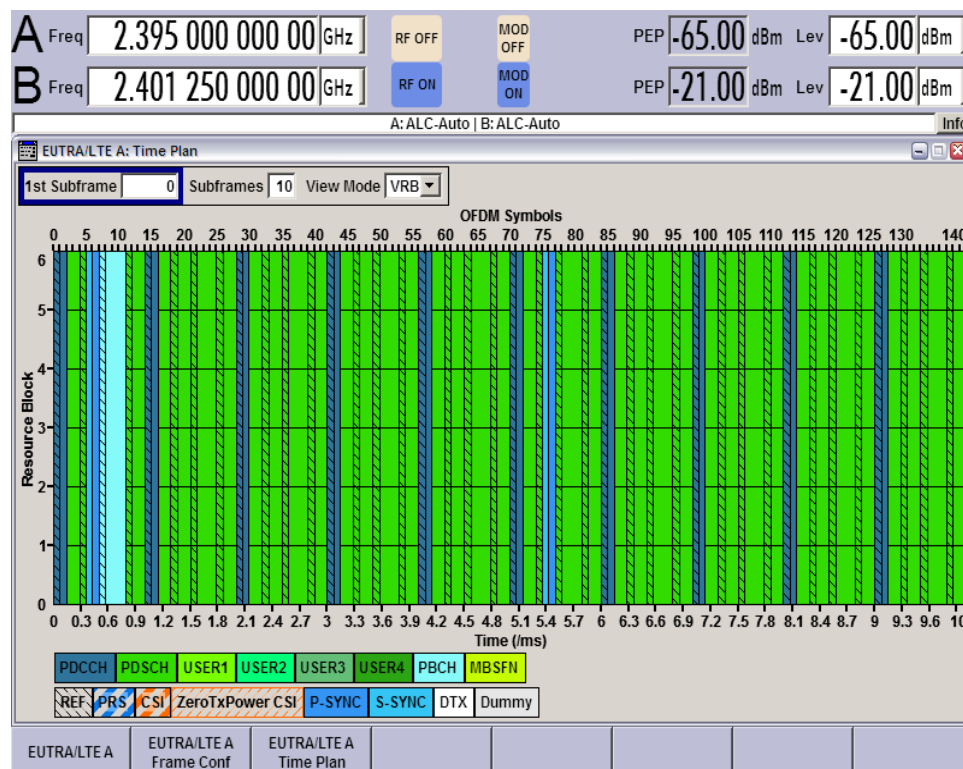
A Freq 2.395 000 000 00 GHz RF OFF MOD OFF PEP -65.00 dBm Lev -65.00 dBm

B Freq 2.401 250 000 00 GHz RF ON MOD ON PEP -21.00 dBm Lev -21.00 dBm

A: ALC-Auto | B: ALC-Auto

Info

EUTRA/LTE A: Time Plan

1st Subframe 0 Subframes 10 View Mode VRB

OFDM Symbols

0 5 10 15 20 25 30 35 40 45 50 55 60 65 70 75 80 85 90 95 100 105 110 115 120 125 130 140

Resource Block

6 5 4 3 2 1 0

0 0.3 0.6 0.9 1.2 1.5 1.8 2.1 2.4 2.7 3 3.3 3.6 3.9 4.2 4.5 4.8 5.1 5.4 5.7 6 6.3 6.6 6.9 7.2 7.5 7.8 8.1 8.4 8.7 9 9.3 9.6 10

Time (/ms)

PDCCH PDSCH USER1 USER2 USER3 USER4 PBCH MBSFN

REF PRS CSI ZeroTxPower CSI P-SYNC S-SYNC DTX Dummy

EUTRA/LTE A | EUTRA/LTE A Frame Conf | EUTRA/LTE A Time Plan